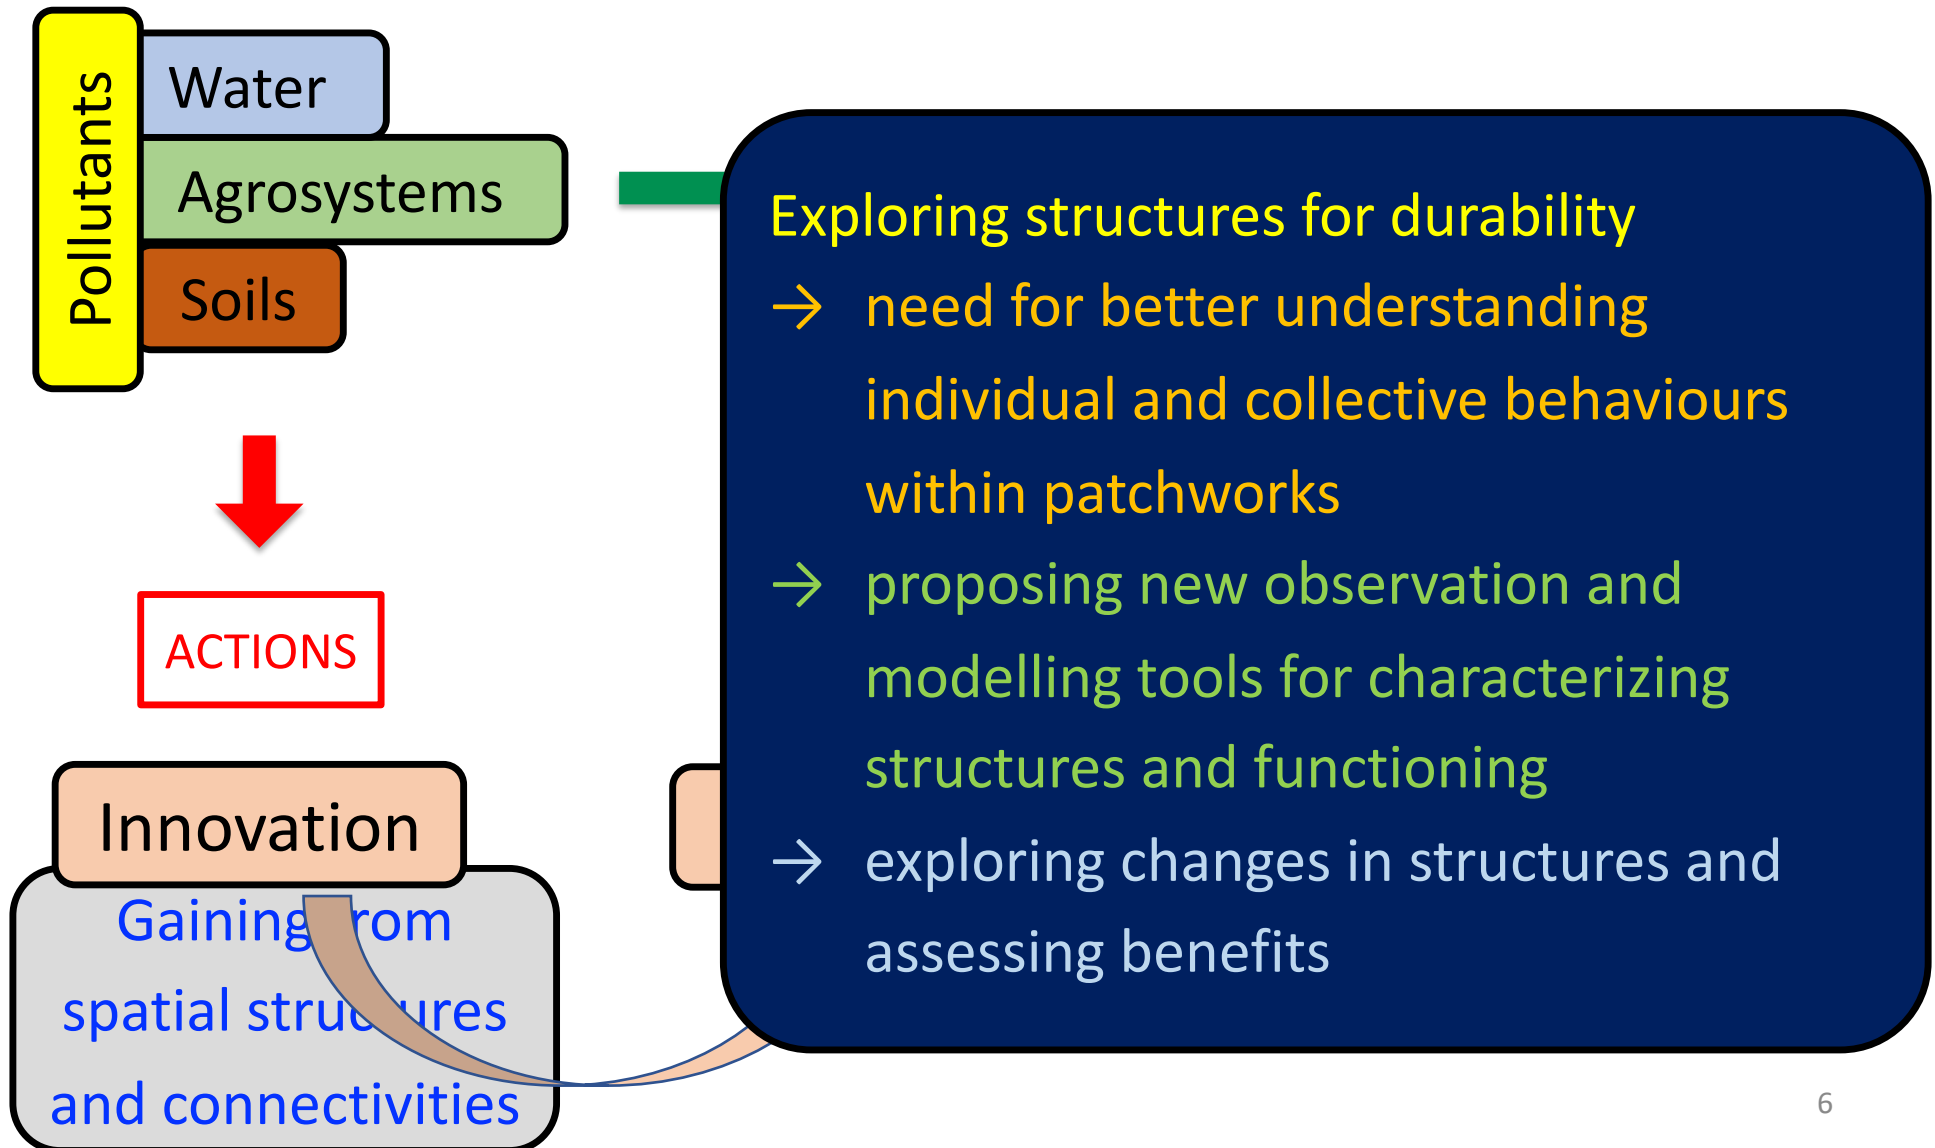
Pollutants

Water

Agrosystems

Soils

ACTIONS

Innovation

Gaining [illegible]rom spatial stru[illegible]ures and connectivities

Exploring structures for durability

→ need for better understanding individual and collective behaviours within patchworks

→ proposing new observation and modelling tools for characterizing structures and functioning

→ exploring changes in structures and assessing benefits

6